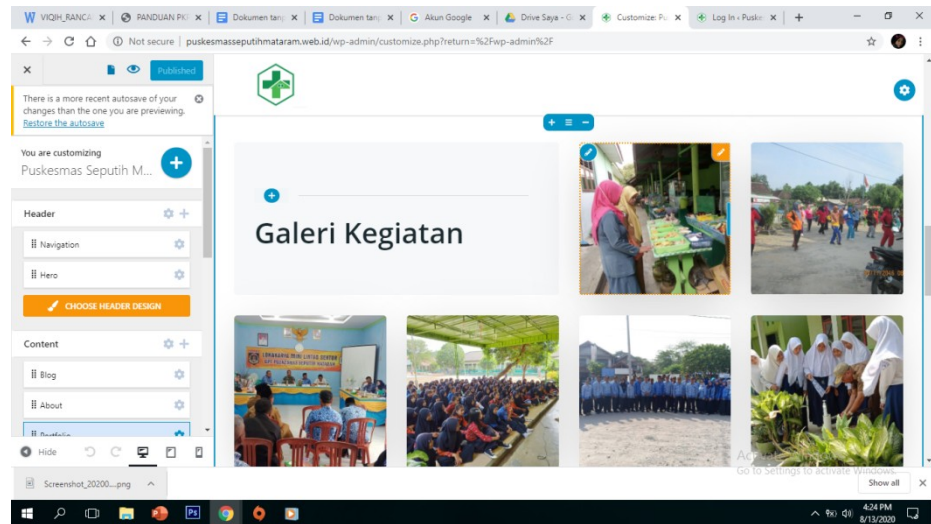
W VIQIH_RANCA ×
PANDUAN PK ×
Dokumen tan ×
Dokumen tan ×
G Akun Google ×
Drive Saya - G ×
Customize: Pu ×
Log In ‹ Puske ×
+

Not secure | puskesmasseputihmataram.web.id/wp-admin/customize.php?return=%2Fwp-admin%2F

×
Published

There is a more recent autosave of your changes than the one you are previewing. Restore the autosave

You are customizing
Puskesmas Seputih M...

Header
Navigation
Hero
CHOOSE HEADER DESIGN

Content
Blog
About
Portfolio

Hide

Galeri Kegiatan

LOKAKARYA MINI LINTAS SEKTOR

Activate Windows
Go to Settings to activate Windows.

Screenshot_20200....png
Show all

4:24 PM
8/13/2020